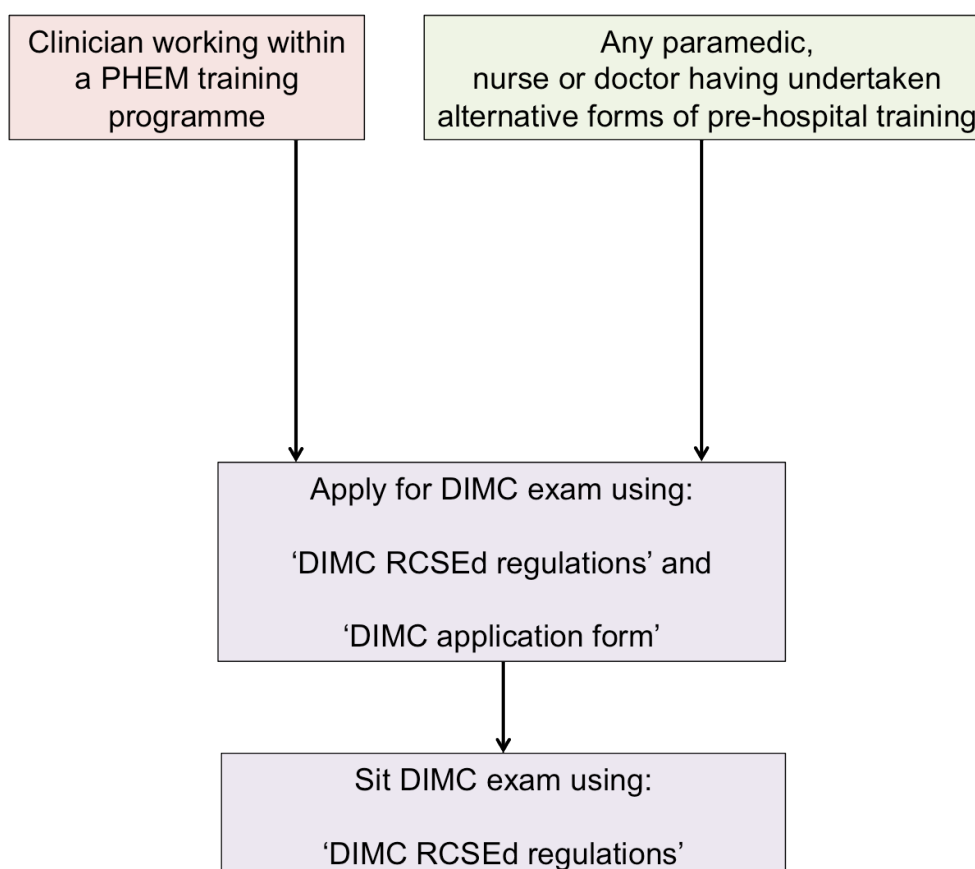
Clinician working within a PHEM training programme

Any paramedic, nurse or doctor having undertaken alternative forms of pre-hospital training

Apply for DIMC exam using:

‘DIMC RCSEd regulations’ and

‘DIMC application form’

Sit DIMC exam using:

‘DIMC RCSEd regulations’